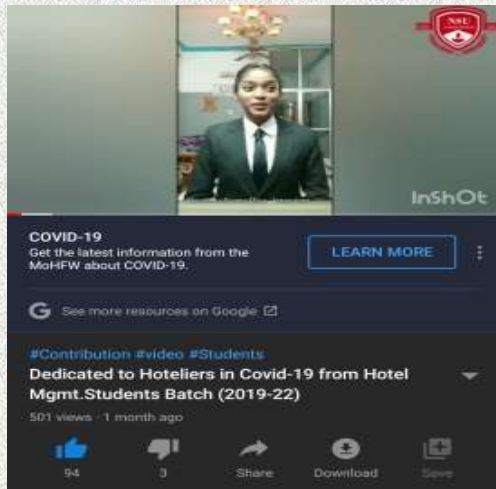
NSU

InShOt

COVID-19
Get the latest information from the MoHFW about COVID-19.

LEARN MORE

See more resources on Google

#Contribution #video #Students
Dedicated to Hoteliers in Covid-19 from Hotel Mgmt.Students Batch (2019-22)
501 views · 1 month ago

94
3
Share
Download
Save